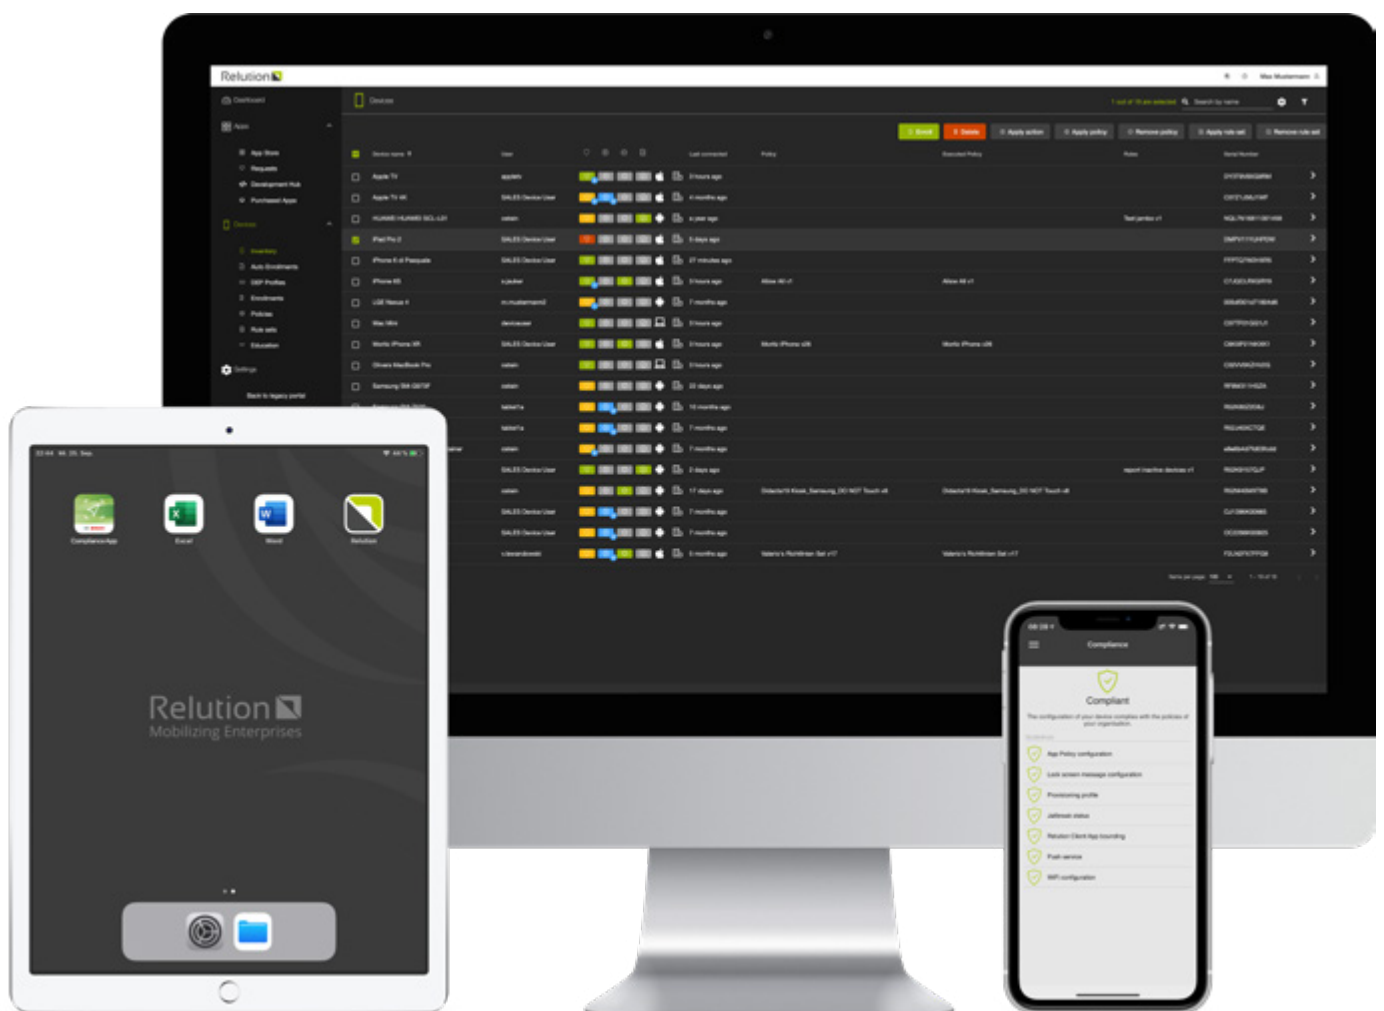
Relution

Dashboard
Apps
App Store
Requests
Development Hub
Purchased Apps
Devices
Inventory
Auto Enrollments
DEP Profiles
Enrollments
Policies
Rule sets
Education
Settings
Back to legacy portal

Devices

Enroll
Delete
Apply action
Apply policy
Remove policy
Apply rule set
Remove rule set

Device name
User
Last connected
Policy
Executed Policy
Rules
Serial Number

Apple TV
Apple TV 4K
iPad Pro 2
iPhone XS
Mac Mini
Samsung SM-G973F

3 hours ago
4 months ago
a year ago
5 days ago
27 minutes ago
7 months ago
22 days ago
10 months ago
2 days ago
17 days ago

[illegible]

ComplianceApp
Excel
Word
Relution

Relution
Mobilizing Enterprises

Compliance
Compliant
The configuration of your device complies with the policies of your organization.
App Policy configuration
Lock screen message configuration
Provisioning profile
Jailbreak status
Relution Client App branding
Push service
WiFi configuration